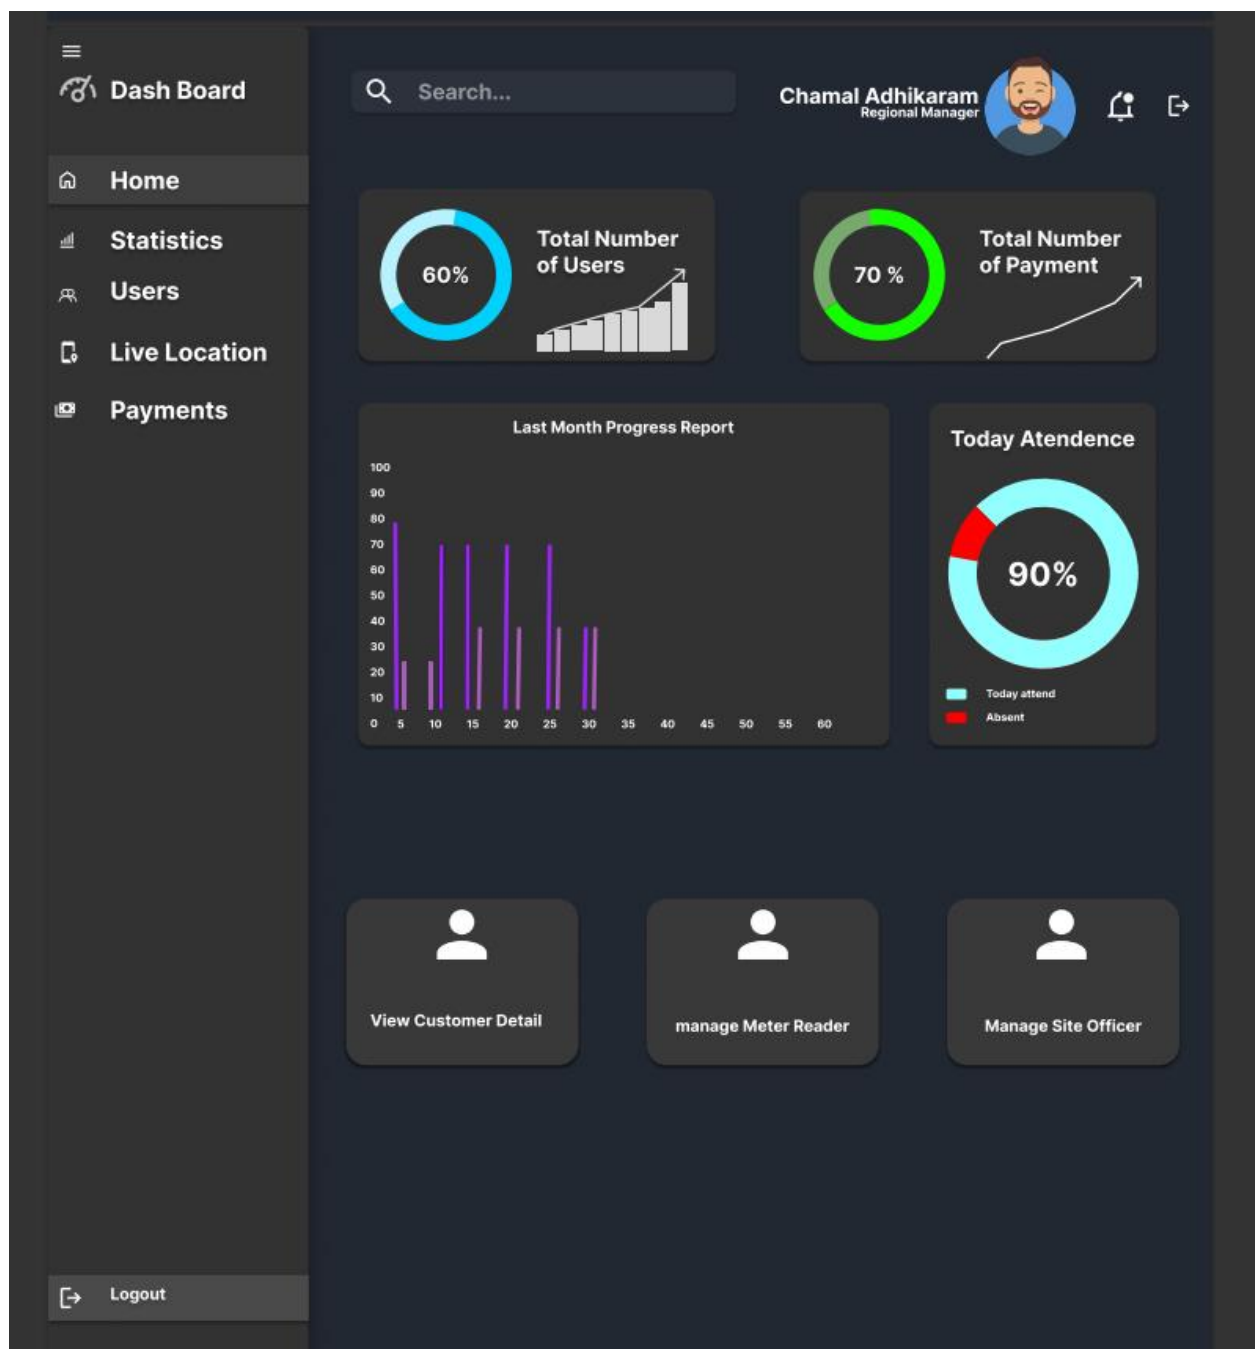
Dash Board

Home

Statistics

Users

Live Location

Payments

Search...

Chamal Adhikaram
Regional Manager

60%

Total Number of Users

70 %

Total Number of Payment

Last Month Progress Report

100
90
80
70
60
50
40
30
20
10
0

5 10 15 20 25 30 35 40 45 50 55 60

Today Atendence

90%

Today attend

Absent

View Customer Detail

manage Meter Reader

Manage Site Officer

Logout